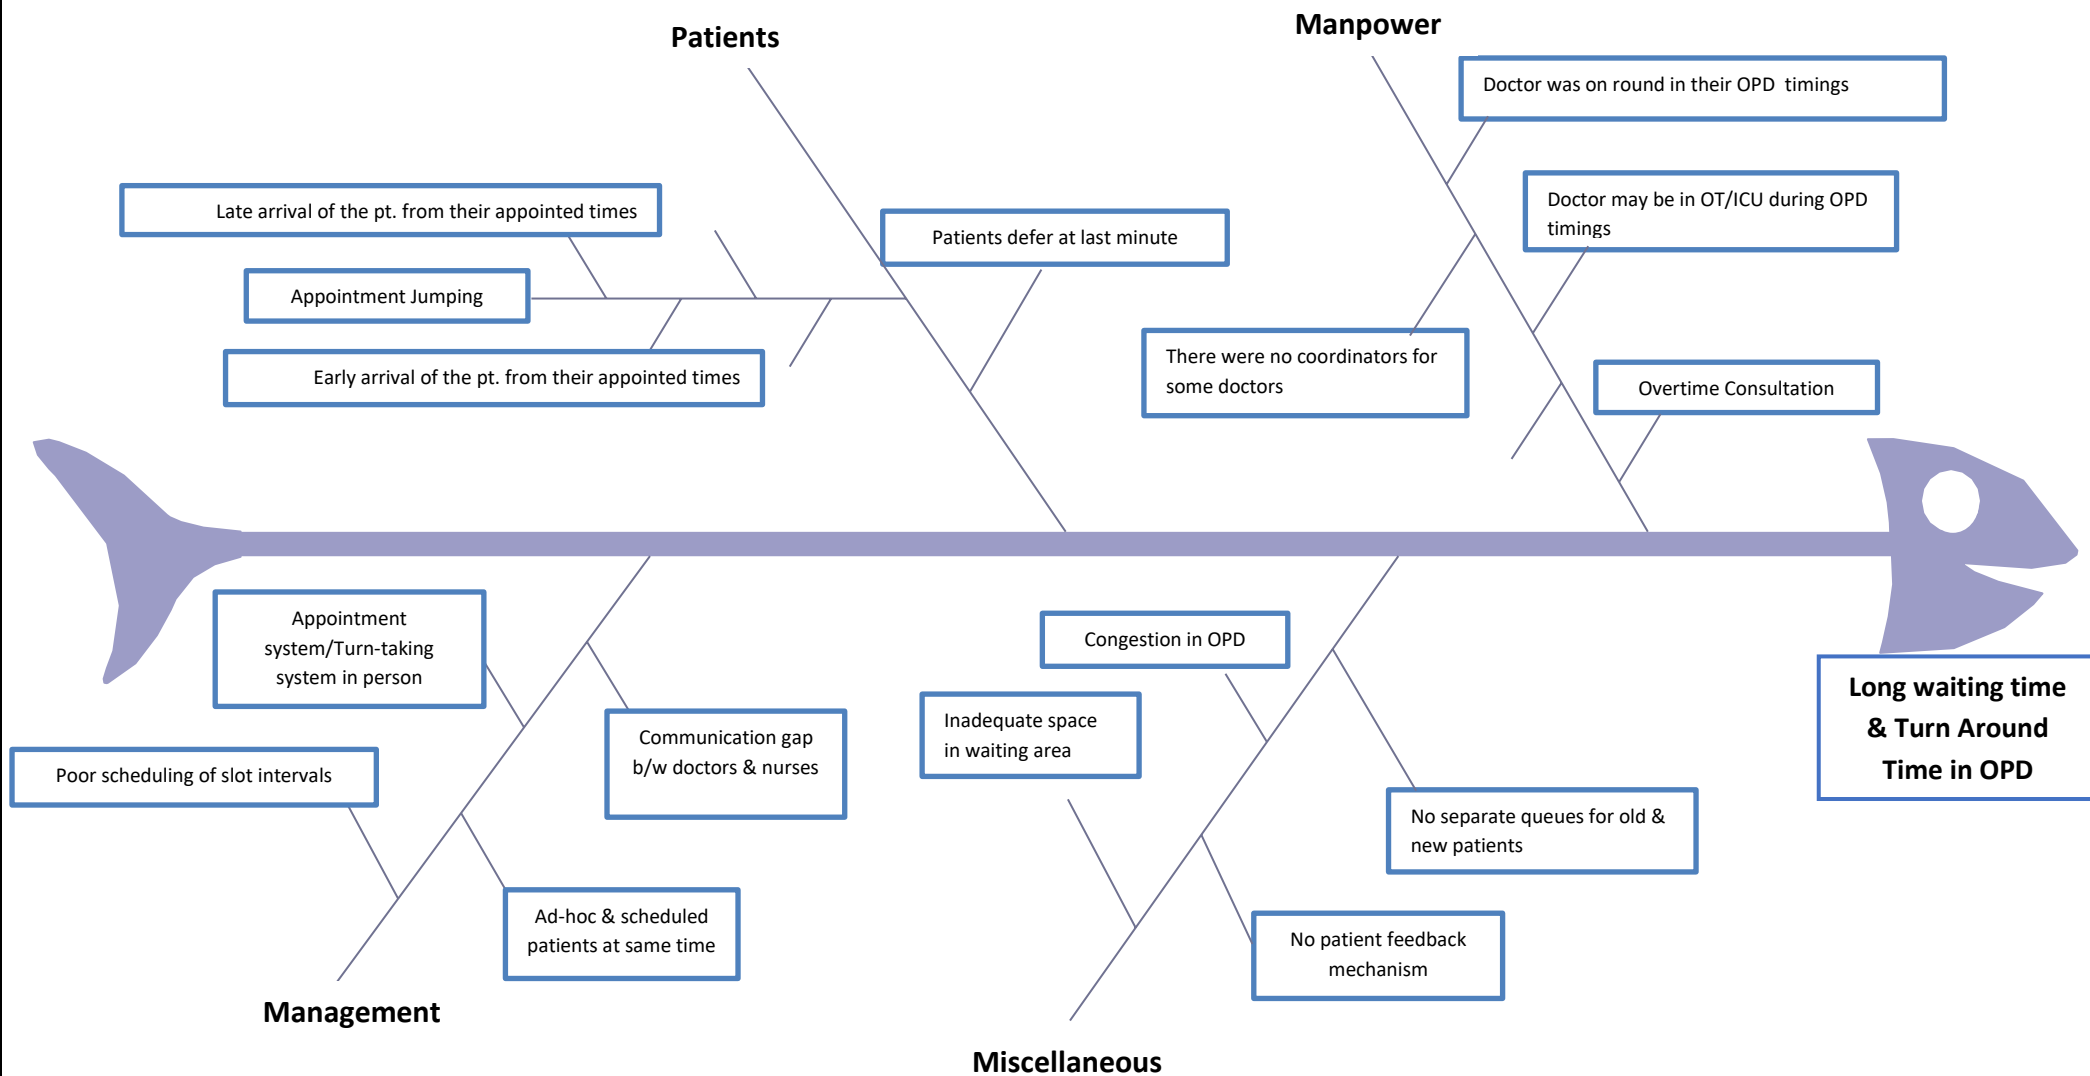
Patients

Manpower

Doctor was on round in their OPD timings

Late arrival of the pt. from their appointed times

Patients defer at last minute

Doctor may be in OT/ICU during OPD timings

Appointment Jumping

There were no coordinators for some doctors

Early arrival of the pt. from their appointed times

Overtime Consultation

Appointment system/Turn-taking system in person

Congestion in OPD

Long waiting time & Turn Around Time in OPD

Inadequate space in waiting area

Communication gap b/w doctors & nurses

Poor scheduling of slot intervals

No separate queues for old & new patients

Ad-hoc & scheduled patients at same time

No patient feedback mechanism

Management

Miscellaneous